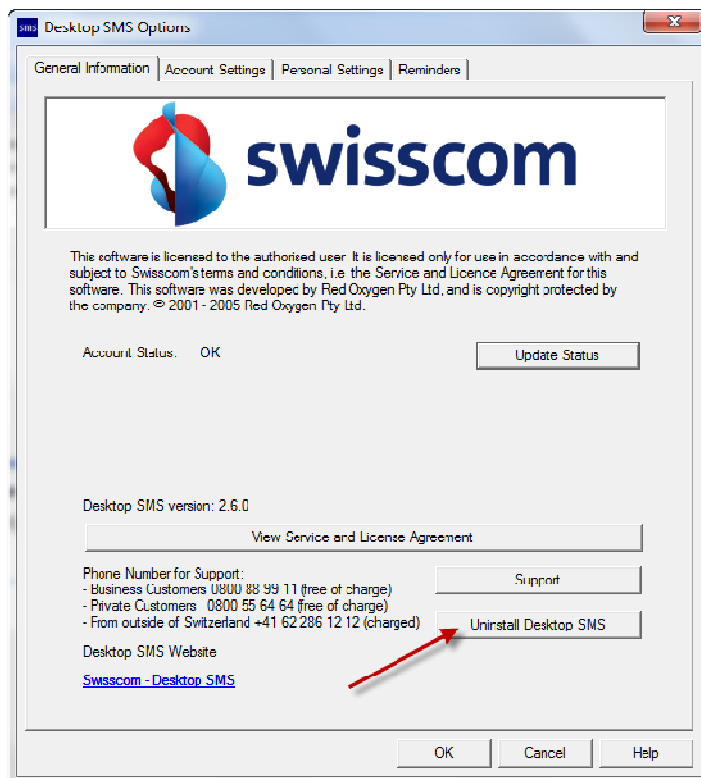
SMS Desktop SMS Options

General Information | Account Settings | Personal Settings | Reminders

swisscom

This software is licensed to the authorised user. It is licensed only for use in accordance with and subject to Swisscom's terms and conditions, i.e the Service and Licence Agreement for this software. This software was developed by Red Oxygen Pty Ltd, and is copyright protected by the company. © 2001 - 2005 Red Oxygen Pty Ltd.

Account Status: OK

Update Status

Desktop SMS version: 2.6.0

View Service and License Agreement

Phone Number for Support:
- Business Customers 0800 88 99 11 (free of charge)
- Private Customers 0800 55 64 64 (free of charge)
- From outside of Switzerland +41 62 286 12 12 (charged)

Support

Uninstall Desktop SMS

Desktop SMS Website

Swisscom - Desktop SMS

OK | Cancel | Help